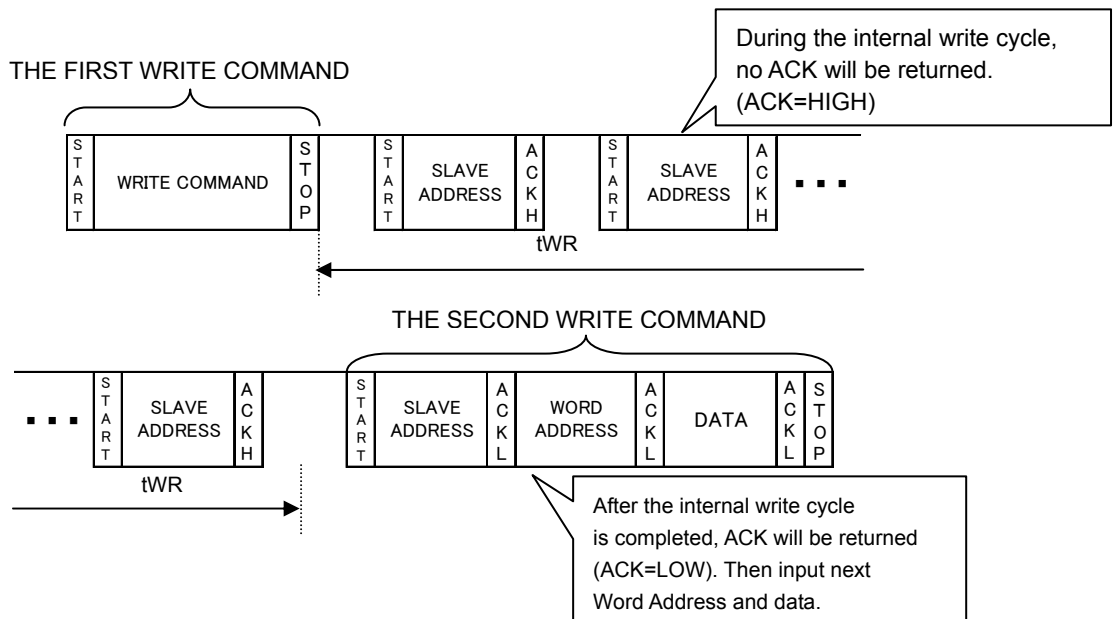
THE FIRST WRITE COMMAND

During the internal write cycle, no ACK will be returned. (ACK=HIGH)

START WRITE COMMAND STOP START SLAVE ADDRESS ACKH START SLAVE ADDRESS ACKH ...

tWR

THE SECOND WRITE COMMAND

... START SLAVE ADDRESS ACKH START SLAVE ADDRESS ACKL WORD ADDRESS ACKL DATA ACKL STOP

tWR

After the internal write cycle is completed, ACK will be returned (ACK=LOW). Then input next Word Address and data.